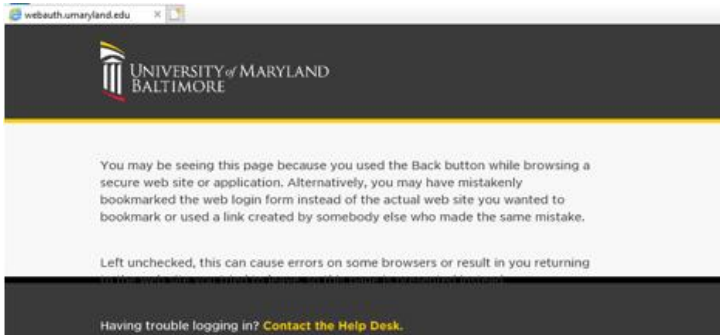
webauth.umaryland.edu

UNIVERSITY of MARYLAND BALTIMORE

You may be seeing this page because you used the Back button while browsing a secure web site or application. Alternatively, you may have mistakenly bookmarked the web login form instead of the actual web site you wanted to bookmark or used a link created by somebody else who made the same mistake.

Left unchecked, this can cause errors on some browsers or result in you returning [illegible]

Having trouble logging in? Contact the Help Desk.